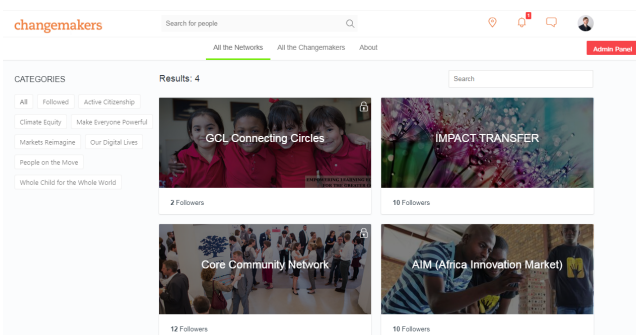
changemakers

Search for people

1

All the Networks All the Changemakers About

Admin Panel

CATEGORIES

All Followed Active Citizenship

Climate Equity Make Everyone Powerful

Markets Reimagine Our Digital Lives

People on the Move

Whole Child for the Whole World

Results: 4

Search

GCL Connecting Circles

2 Followers

IMPACT TRANSFER

10 Followers

Core Community Network

12 Followers

AIM (Africa Innovation Market)

10 Followers